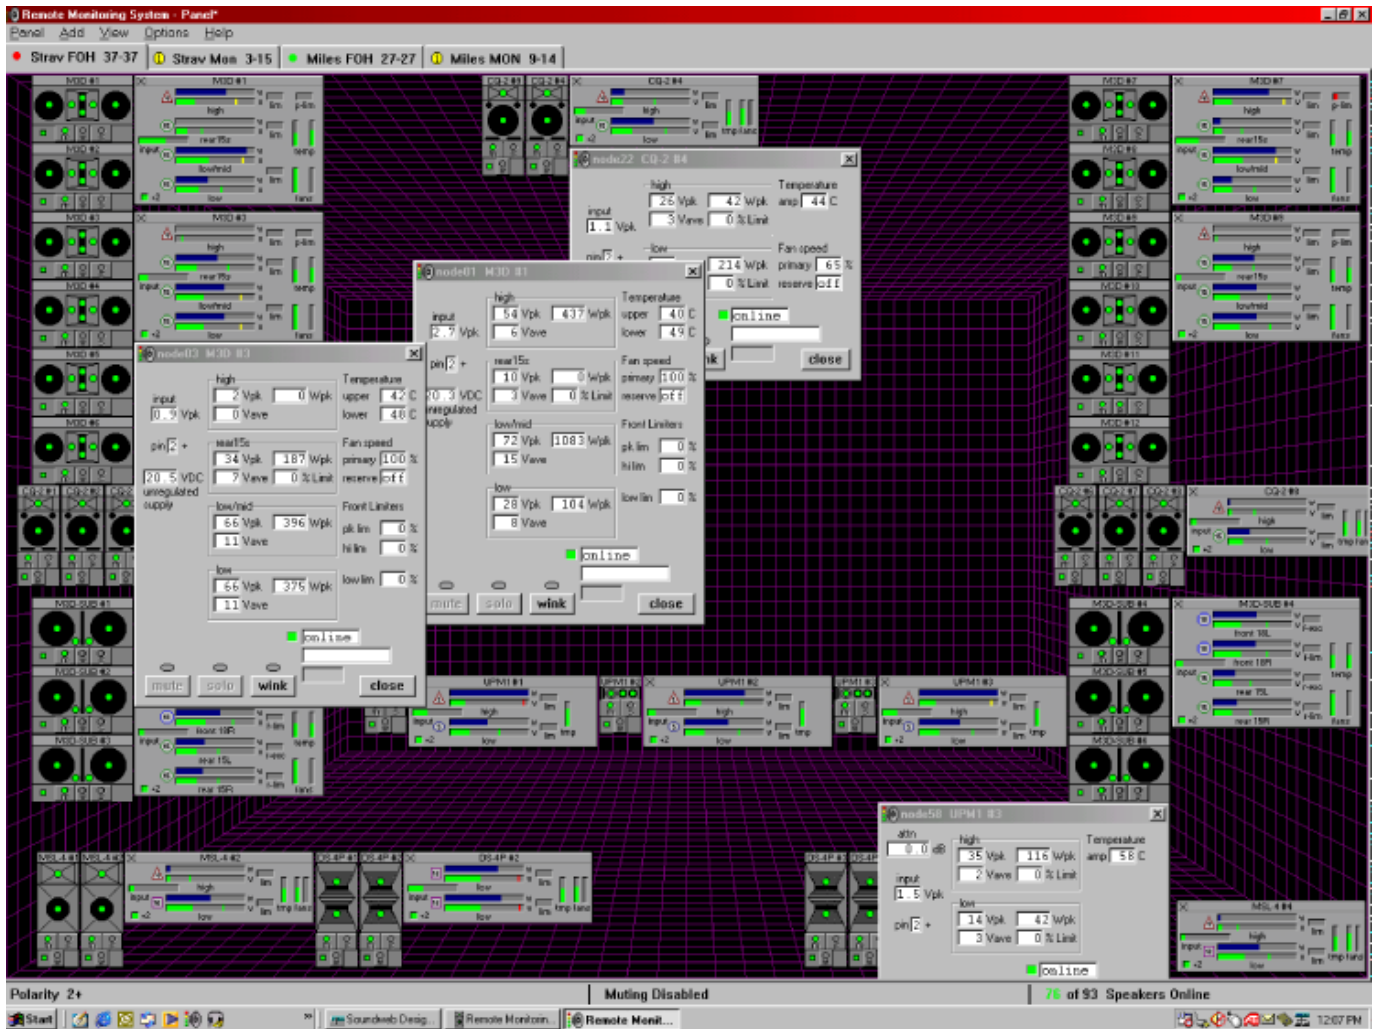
Remote Monitoring System - Panel*

Panel Add View Options Help

Strav FOH 37-37 | Strav Mon 3-15 | Miles FOH 27-27 | Miles MON 9-14

M3D #1
M3D #2
M3D #3
M3D #4
M3D #5
M3D #6
M3D #7
M3D #8
M3D #9
M3D #10
M3D #11
M3D #12

CQ-2 #4

node22 CQ-2 #4
high
26 Vpk 42 Wpk
3 Vave 0 % Limit
input 1.1 Vpk
Temperature amp 44 C
low
214 Wpk
0 % Limit
Fan speed primary 65 % reserve off
online
close

node01 M3D #1
input 2.7 Vpk
pin 2 +
high
54 Vpk 437 Wpk
6 Vave
rear15s
10 Vpk 0 Wpk
3 Vave 0 % Limit
low/mid
72 Vpk 1083 Wpk
15 Vave
low
28 Vpk 104 Wpk
8 Vave
Temperature upper 40 C lower 49 C
Fan speed primary 100 % reserve off
Front Limiters pk lim 0 % hi lim 0 % low lim 0 %
online
mute solo wink close

node03 M3D #3
input 0.9 Vpk
pin 2 +
20.5 VDC unregulated supply
high
2 Vpk 0 Wpk
0 Vave
rear15s
34 Vpk 187 Wpk
7 Vave 0 % Limit
low/mid
66 Vpk 396 Wpk
11 Vave
low
66 Vpk 375 Wpk
11 Vave
Temperature upper 42 C lower 48 C
Fan speed primary 100 % reserve off
Front Limiters pk lim 0 % hi lim 0 % low lim 0 %
online
mute solo wink close

M3D-SUB #1
M3D-SUB #2
M3D-SUB #3
M3D-SUB #4
M3D-SUB #5
M3D-SUB #6

UPM1 #1
UPM1 #2
UPM1 #3

node58 UPM1 #3
attn 0.0 dB
input 1.5 Vpk
pin 2 +
high
35 Vpk 116 Wpk
2 Vave 0 % Limit
low
14 Vpk 42 Wpk
3 Vave 0 % Limit
Temperature amp 58 C
online

MSL-4 #2
MSL-4 #4
DS-4P #2
CQ-2 #3

Polarity 2+ | Muting Disabled | 76 of 93 Speakers Online

Start | Soundweb Desig... | Remote Monitorin... | Remote Monit... | 12:07 PM